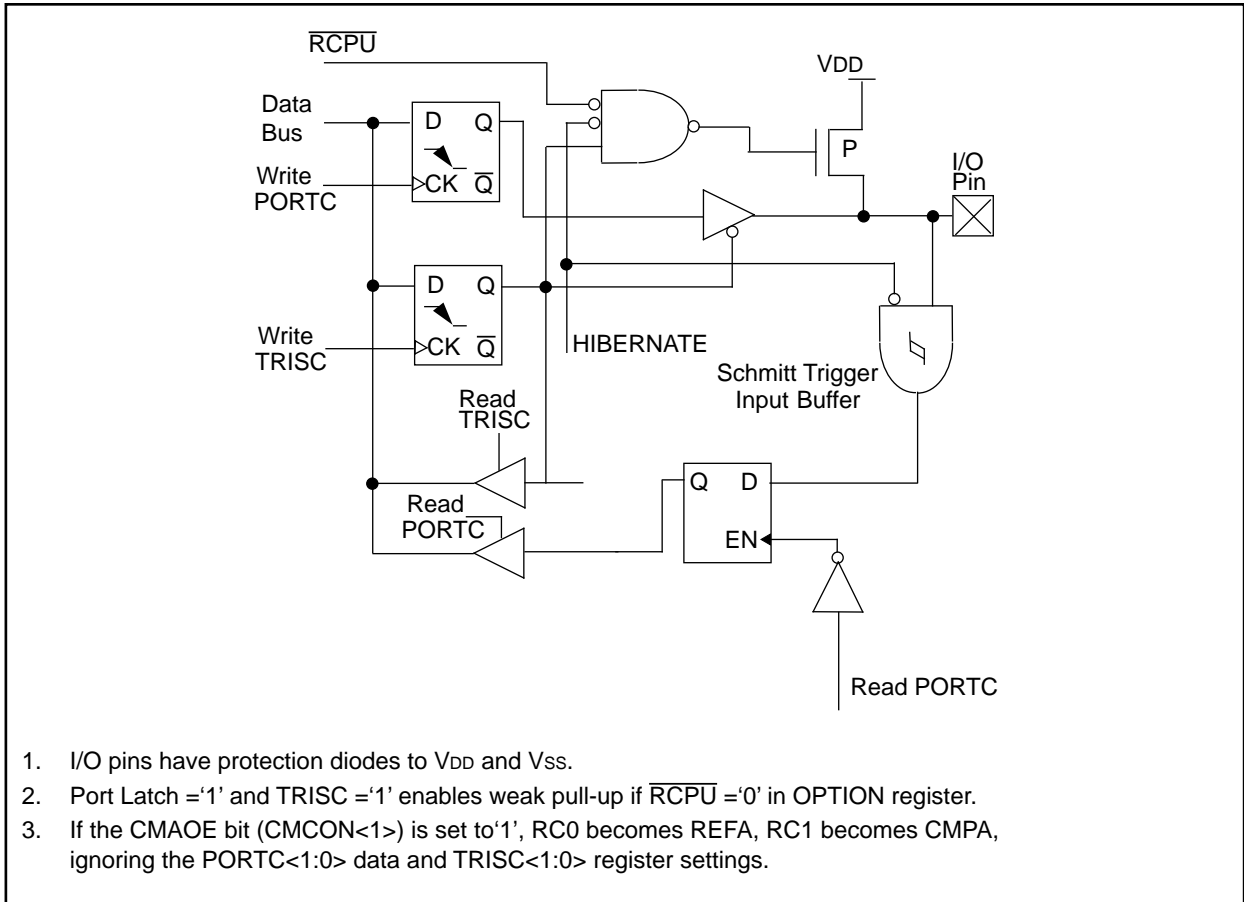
$\overline{RCPU}$

VDD

Data Bus

D Q

Write PORTC

CK $\overline{Q}$

P

I/O Pin

D Q

Write TRISC

CK $\overline{Q}$

HIBERNATE

Schmitt Trigger Input Buffer

Read TRISC

Q D

Read PORTC

EN

Read PORTC

1. I/O pins have protection diodes to VDD and VSS.

2. Port Latch ='1' and TRISC ='1' enables weak pull-up if $\overline{RCPU}$ ='0' in OPTION register.

3. If the CMAOE bit (CMCON<1>) is set to'1', RC0 becomes REFA, RC1 becomes CMPA, ignoring the PORTC<1:0> data and TRISC<1:0> register settings.